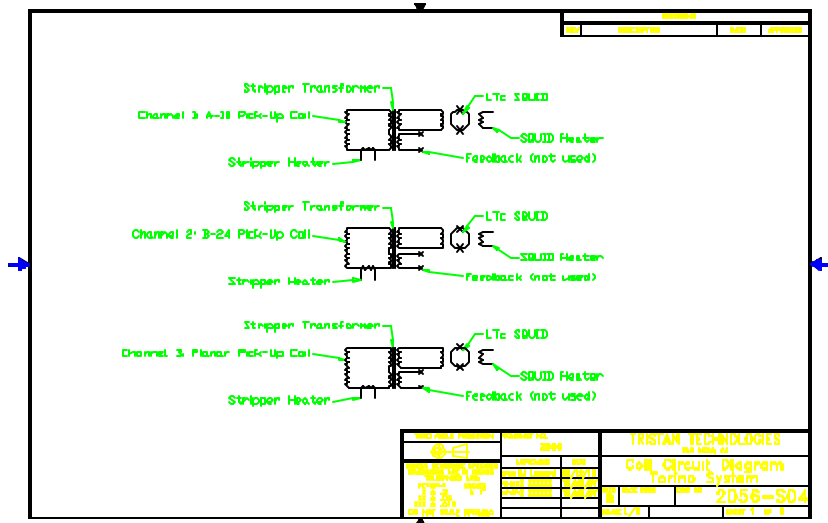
Stripper Transformer
LTc SQUID
Channel 1 A-18 Pick-Up Coil
SQUID Heater
Stripper Heater
Feedback (not used)

Stripper Transformer
LTc SQUID
Channel 2 B-24 Pick-Up Coil
SQUID Heater
Stripper Heater
Feedback (not used)

Stripper Transformer
LTc SQUID
Channel 3 Planar Pick-Up Coil
SQUID Heater
Stripper Heater
Feedback (not used)

TRISTAN TECHNOLOGIES
Coil Circuit Diagram
Torino System
2056-S04
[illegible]